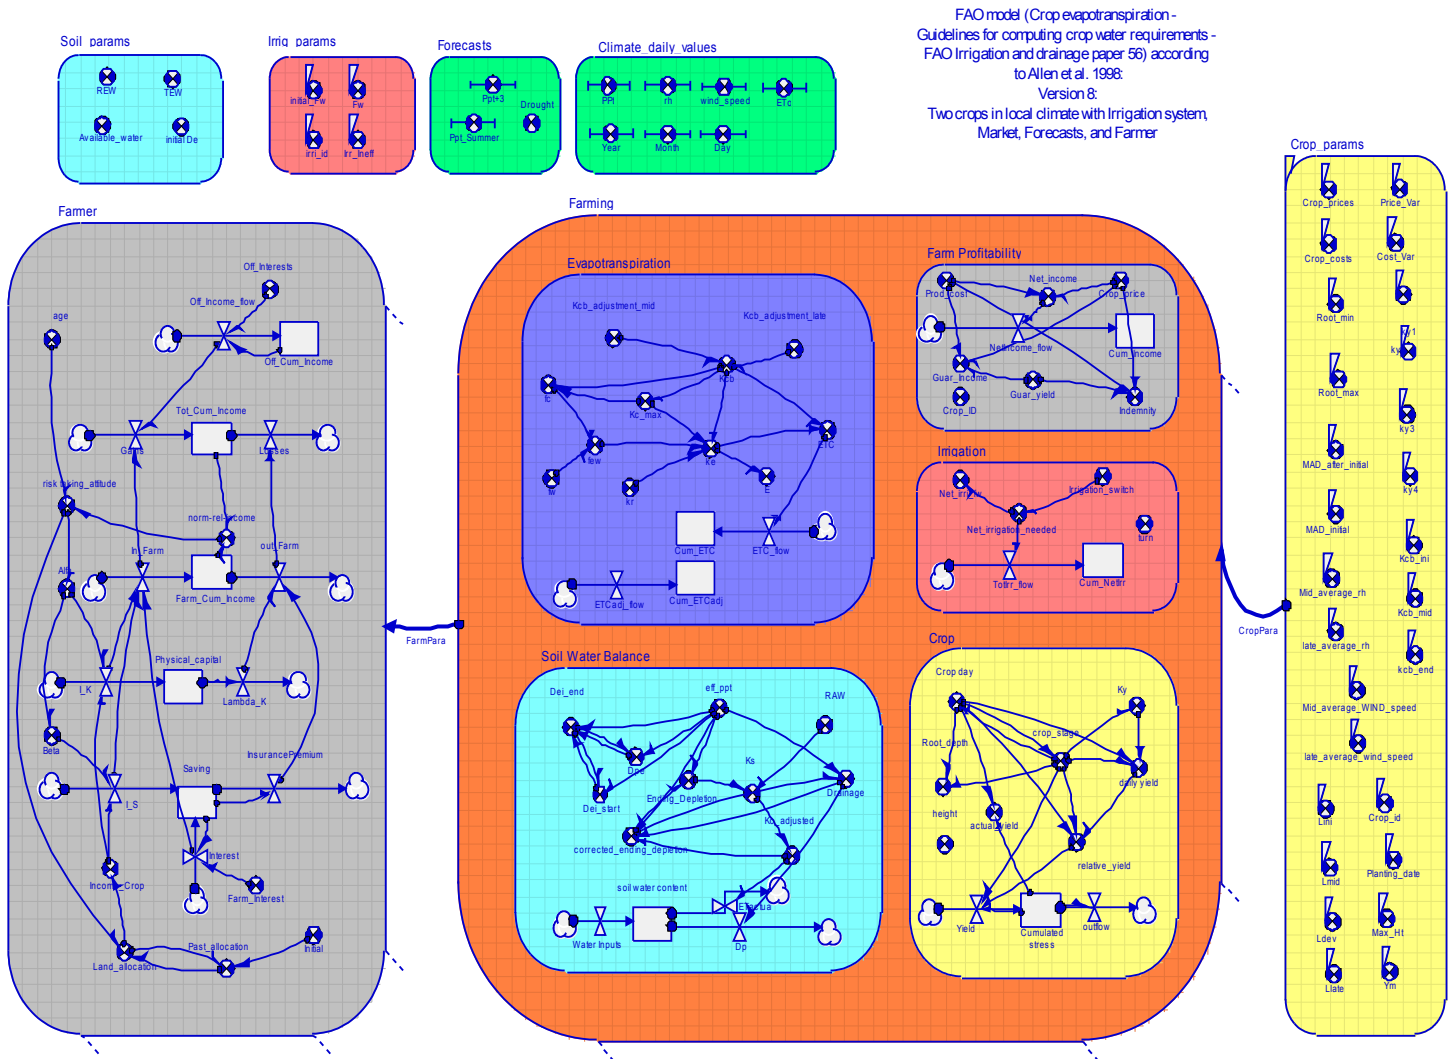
FAO model (Crop evapotranspiration - Guidelines for computing crop water requirements - FAO Irrigation and drainage paper 56) according to Allen et al. 1998:
Version 8:
Two crops in local climate with Irrigation system, Market, Forecasts, and Farmer

Soil_params
REW
TEW
Available_water
initial De

Irrig_params
initial_Fw
Fw
irri_id
Irr_Ineff

Forecasts
Ppt+3
Drought
Ppt_Summer

Climate_daily_values
PPt
rh
wind_speed
ETo
Year
Month
Day

Crop_params
Crop_prices
Price_Var
Crop_costs
Cost_Var
Root_min
ky1
ky
Root_max
ky3
MAD_after_initial
ky4
MAD_initial
Kcb_ini
Mid_average_rh
Kcb_mid
late_average_rh
kcb_end
Mid_average_WIND_speed
late_average_wind_speed
Lini
Crop_id
Lmid
Planting_date
Ldev
Max_Ht
Llate
Ym

Farmer
Off_Interests
Off_Income_flow
Off_Cum_Income
age
Tot_Cum_Income
Gains
Losses
risk taking_attitude
norm-rel-income
In_Farm
out_Farm
Alfa
Farm_Cum_Income
Physical_capital
I_K
Lambda_K
Beta
InsurancePremium
Saving
I_S
Interest
Income_Crop
Farm_Interest
Past_allocation
Initial
Land_allocation

FarmPara

Farming

Evapotranspiration
Kcb_adjustment_mid
Kcb_adjustment_late
Kcb
fc
Kc_max
few
Ke
ETC
fw
kr
E
Cum_ETC
ETC_flow
ETCadj_flow
Cum_ETCadj

Farm Profitability
Net_income
Prod_cost
Crop_price
Net_income_flow
Cum_Income
Guar_income
Guar_yield
Crop_ID
Indemnity

Irrigation
Net_irrig
Irrigation_switch
Net_irrigation_needed
turn
TotIrr_flow
Cum_NetIrr

Soil Water Balance
Dei_end
eff_ppt
RAW
Dpe
Ks
Dei_start
Ending_Depletion
Drainage
Ks_adjusted
corrected_ending_depletion
soil water content
Effectua
Water Inputs
Dp

Crop
Crop day
Ky
crop_stage
Root_depth
daily yield
height
actual_yield
relative_yield
Yield
Cumulated stress
outflow

CropPara